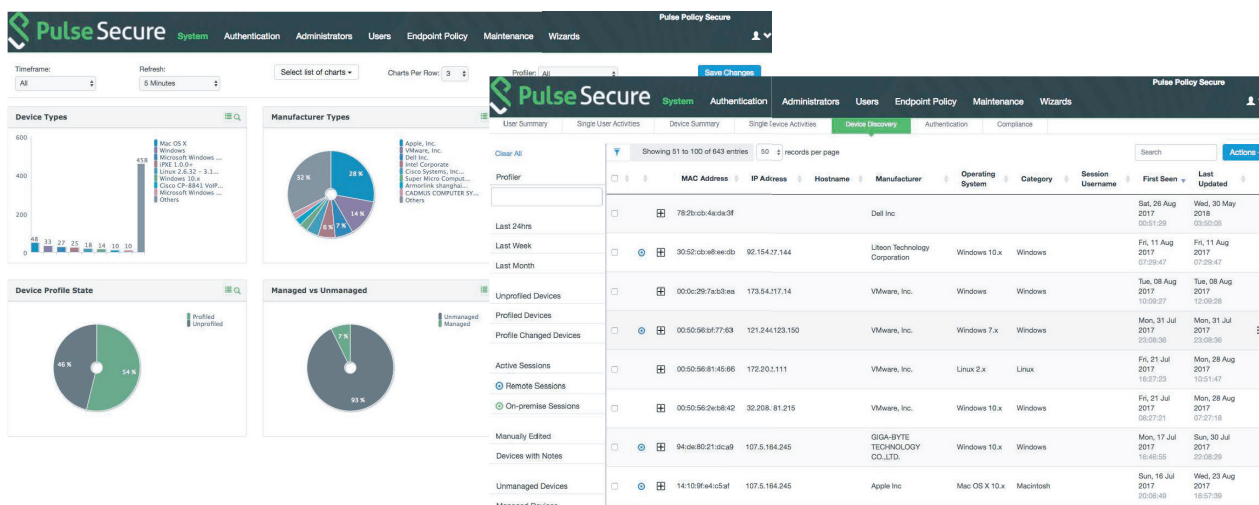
Pulse Secure System Authentication Administrators Users Endpoint Policy Maintenance Wizards
Pulse Policy Secure

Timeframe: All
Refresh: 5 Minutes
Select list of charts
Charts Per Row: 3

Device Types
600
400
200
0
48 33 27 25 18 14 10 10 458
Mac OS X
Windows
Microsoft Windows ...
iPXE 1.0.0+
Linux 2.6.32 – 3.1...
Windows 10.x
Cisco CP-8841 VoIP...
Microsoft Windows ...
Others

Manufacturer Types
32 %
28 %
14 %
7 %
6 %
Apple, Inc.
VMware, Inc.
Dell Inc.
Intel Corporate
Cisco Systems, Inc...
Super Micro Comput...
Armorlink shanghai...
CADMUS COMPUTER SY...
Others

Device Profile State
46 %
54 %
Profiled
Unprofiled

Managed vs Unmanaged
7 %
93 %
Unmanaged
Managed

Profiler: All
Save Changes

Pulse Secure System Authentication Administrators Users Endpoint Policy Maintenance Wizards
Pulse Policy Secure

User Summary | Single User Activities | Device Summary | Single Device Activities | Device Discovery | Authentication | Compliance

Clear All
Profiler
Last 24hrs
Last Week
Last Month
Unprofiled Devices
Profiled Devices
Profile Changed Devices
Active Sessions
Remote Sessions
On-premise Sessions
Manually Edited
Devices with Notes
Unmanaged Devices
Managed Devices

Showing 51 to 100 of 643 entries 50 records per page
Search
Actions

| MAC Address | IP Adress | Hostname | Manufacturer | Operating System | Category | Session Username | First Seen | Last Updated |
|---|---|---|---|---|---|---|---|---|
| 78:2b:cb:4a:da:3f | | | Dell Inc | | | | Sat, 26 Aug 2017 00:51:29 | Wed, 30 May 2018 03:50:05 |
| 30:52:cb:e8:ee:db | 92.154.17.144 | | Liteon Technology Corporation | Windows 10.x | Windows | | Fri, 11 Aug 2017 07:29:47 | Fri, 11 Aug 2017 07:29:47 |
| 00:0c:29:7a:b3:ea | 173.54.117.14 | | VMware, Inc. | Windows | Windows | | Tue, 08 Aug 2017 10:09:27 | Tue, 08 Aug 2017 12:09:28 |
| 00:50:56:bf:77:63 | 121.244.123.150 | | VMware, Inc. | Windows 7.x | Windows | | Mon, 31 Jul 2017 23:08:36 | Mon, 31 Jul 2017 23:08:36 |
| 00:50:56:81:45:66 | 172.20.1.111 | | VMware, Inc. | Linux 2.x | Linux | | Fri, 21 Jul 2017 16:27:23 | Mon, 28 Aug 2017 10:51:47 |
| 00:50:56:2e:b8:42 | 32.208.81.215 | | VMware, Inc. | Windows 10.x | Windows | | Fri, 21 Jul 2017 06:27:21 | Mon, 28 Aug 2017 07:27:18 |
| 94:de:80:21:dc:a9 | 107.5.164.245 | | GIGA-BYTE TECHNOLOGY CO.,LTD. | Windows 10.x | Windows | | Mon, 17 Jul 2017 16:46:55 | Sun, 30 Jul 2017 22:08:29 |
| 14:10:9f:e4:c5:af | 107.5.164.245 | | Apple Inc | Mac OS X 10.x | Macintosh | | Sun, 16 Jul 2017 20:06:49 | Wed, 23 Aug 2017 16:57:39 |